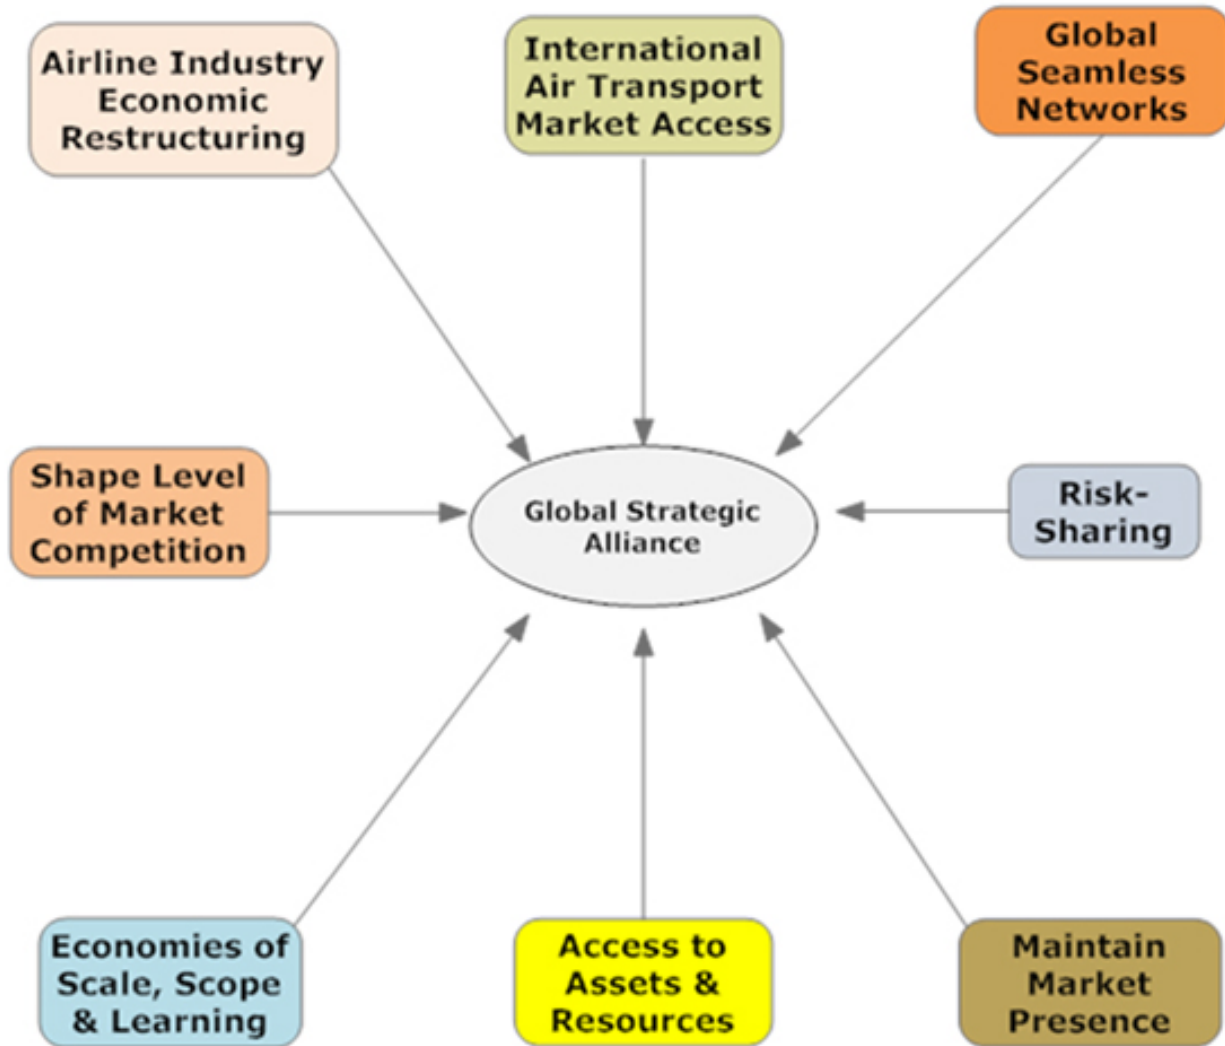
Airline Industry Economic Restructuring

International Air Transport Market Access

Global Seamless Networks

Shape Level of Market Competition

Global Strategic Alliance

Risk-Sharing

Economies of Scale, Scope & Learning

Access to Assets & Resources

Maintain Market Presence